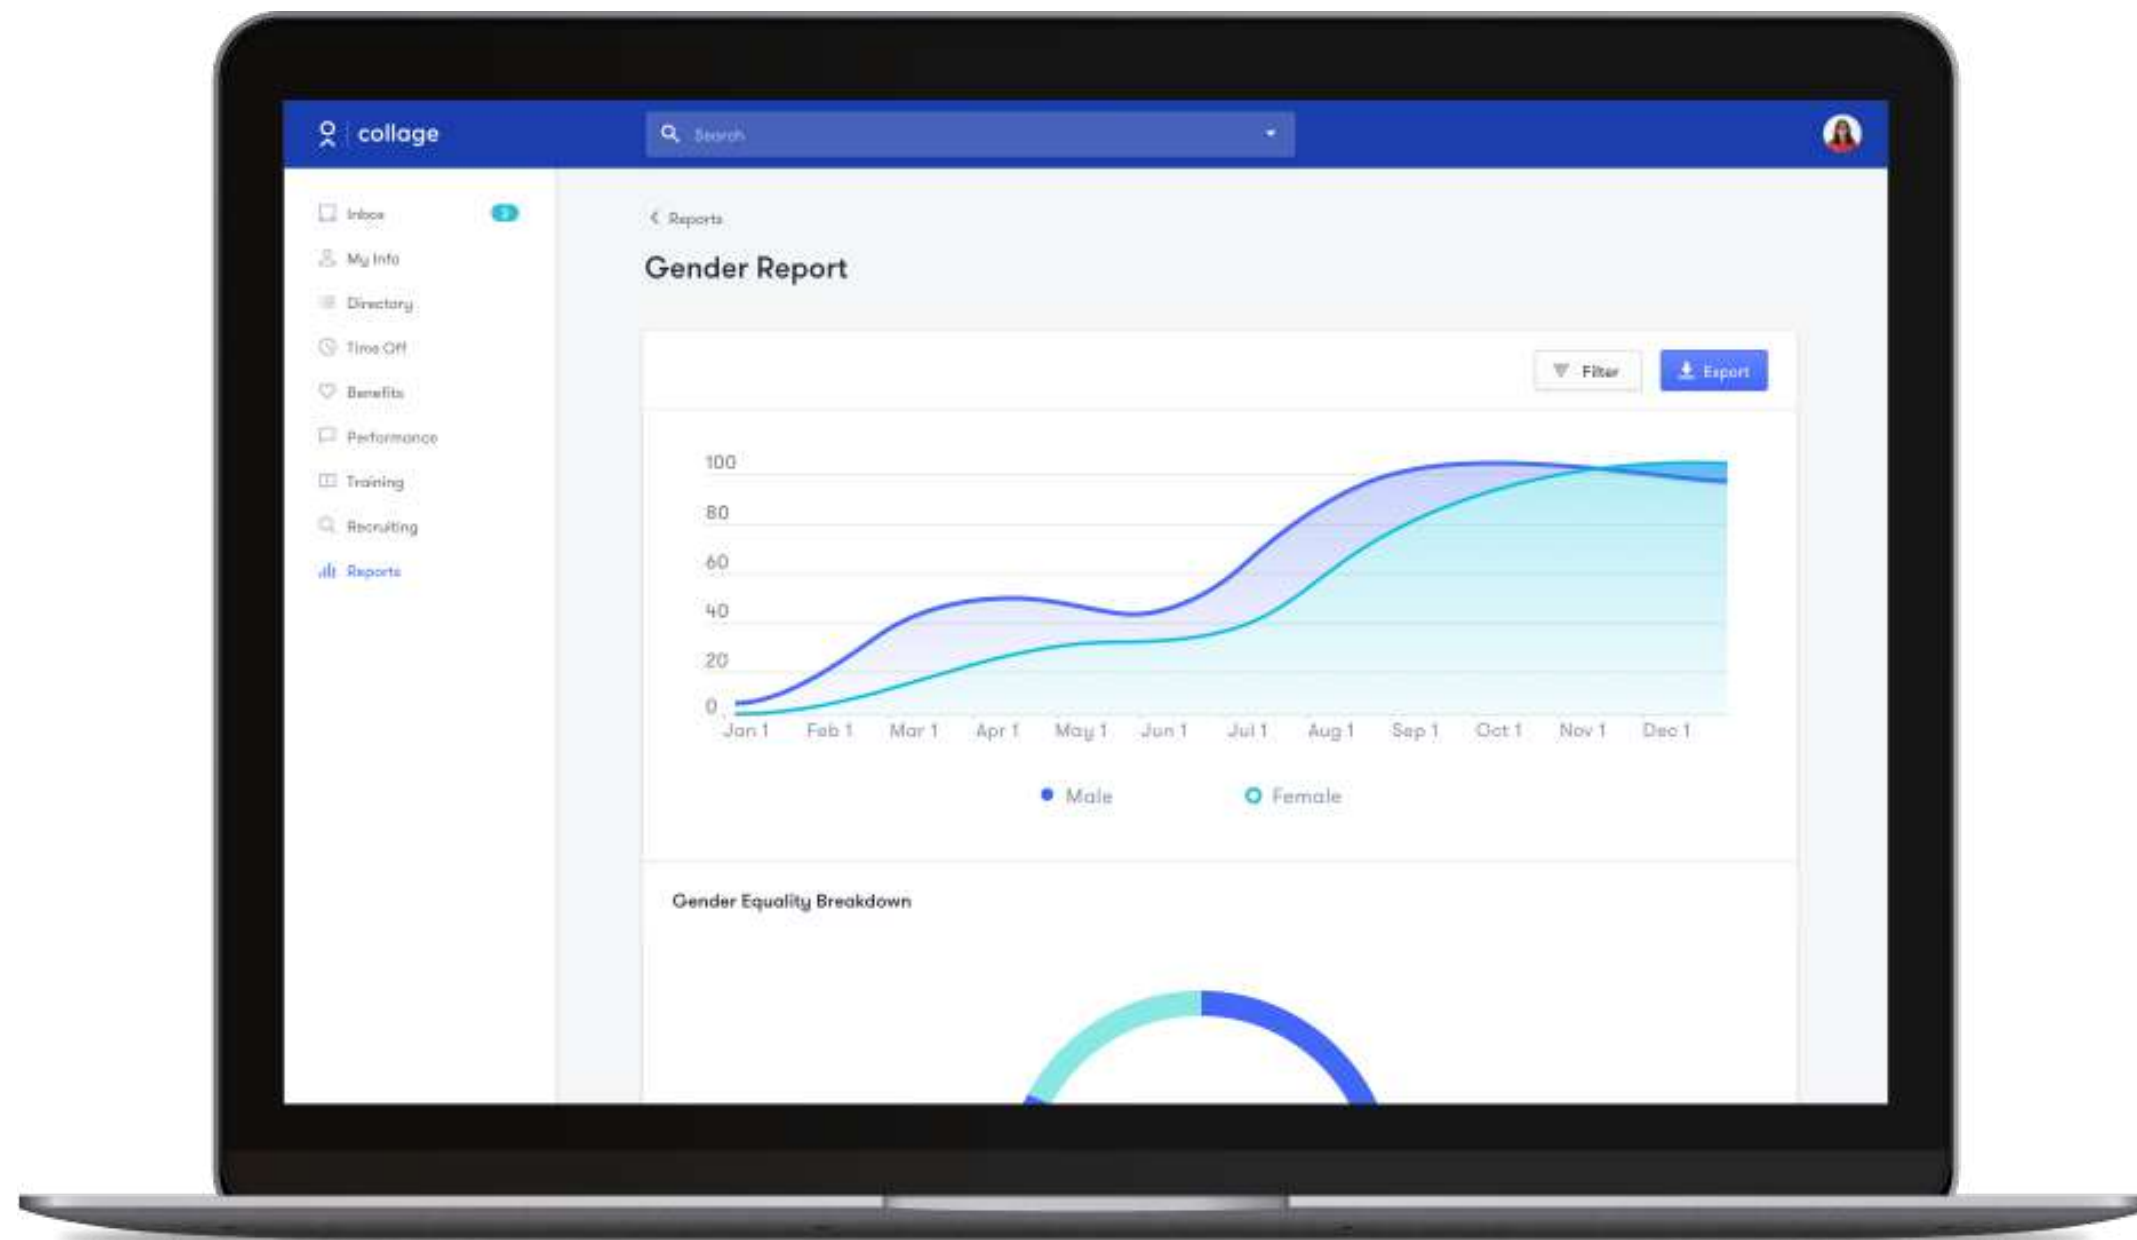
collage

Search

Inbox 3
My Info
Directory
Time Off
Benefits
Performance
Training
Recruiting
Reports

Reports

Gender Report

Filter
Export

100
80
60
40
20
0
Jan 1 Feb 1 Mar 1 Apr 1 May 1 Jun 1 Jul 1 Aug 1 Sep 1 Oct 1 Nov 1 Dec 1

Male Female

Gender Equality Breakdown